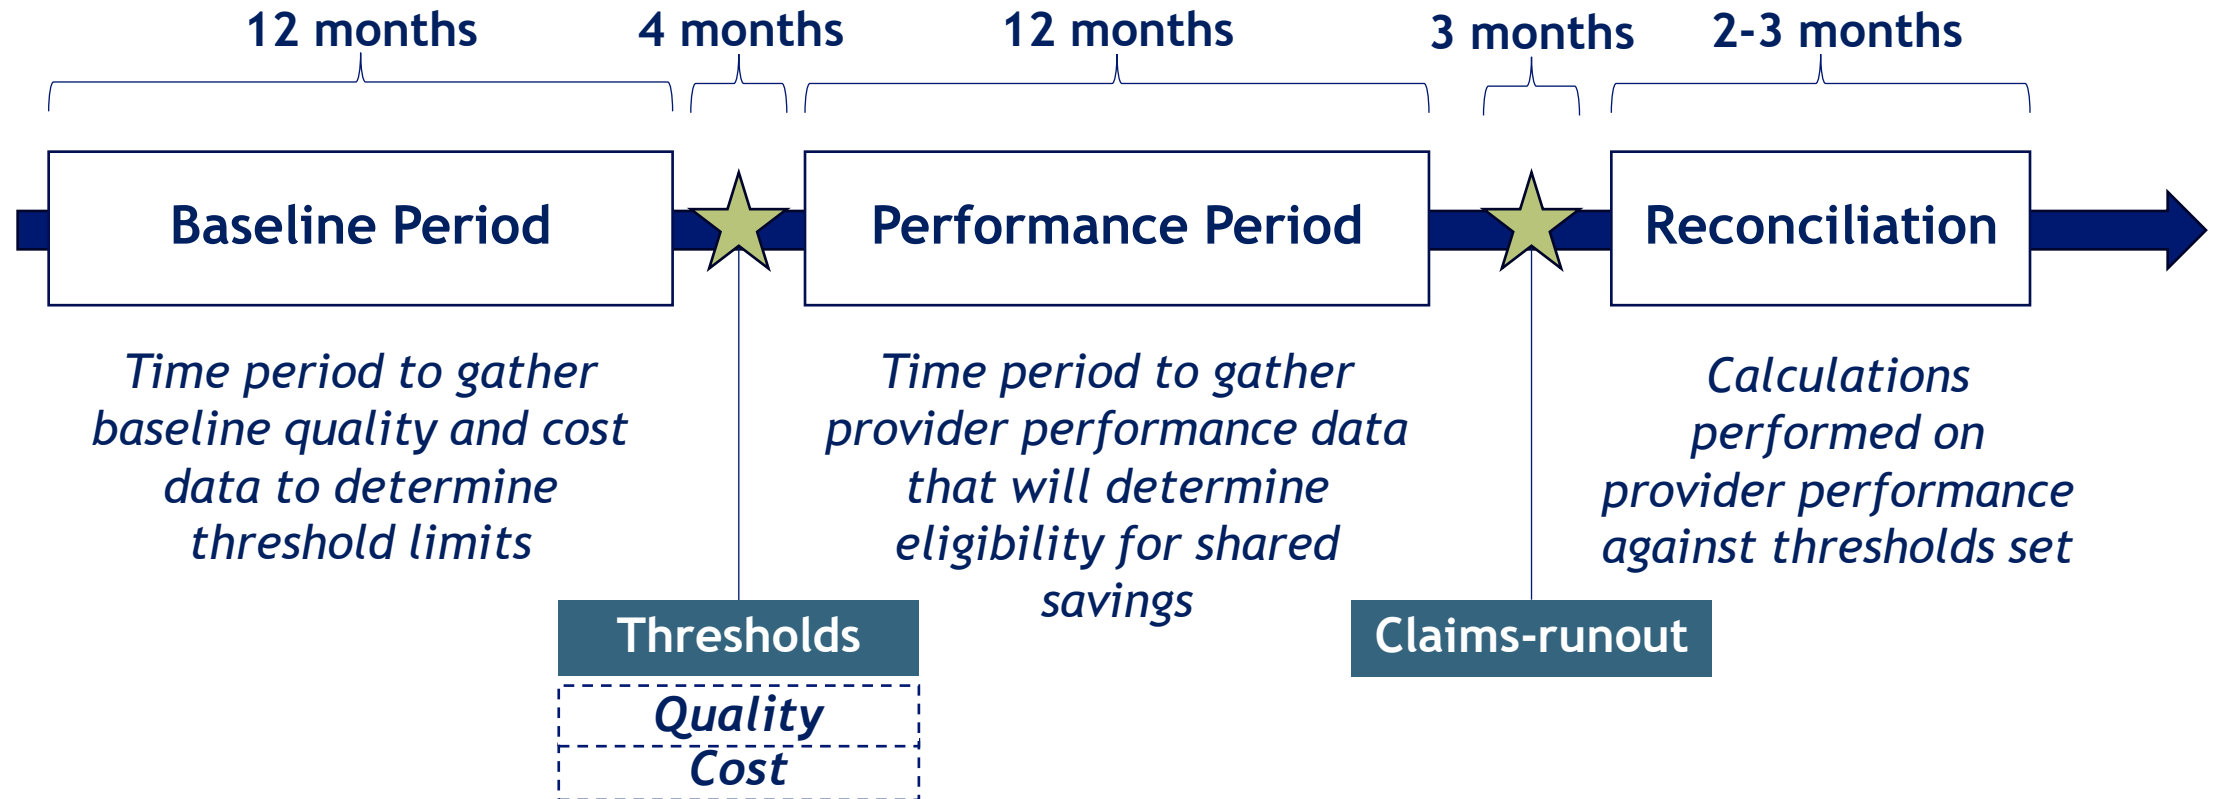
12 months 4 months 12 months 3 months 2-3 months

Baseline Period

Performance Period

Reconciliation

Time period to gather baseline quality and cost data to determine threshold limits

Time period to gather provider performance data that will determine eligibility for shared savings

Calculations performed on provider performance against thresholds set

Thresholds

Quality

Cost

Claims-runout